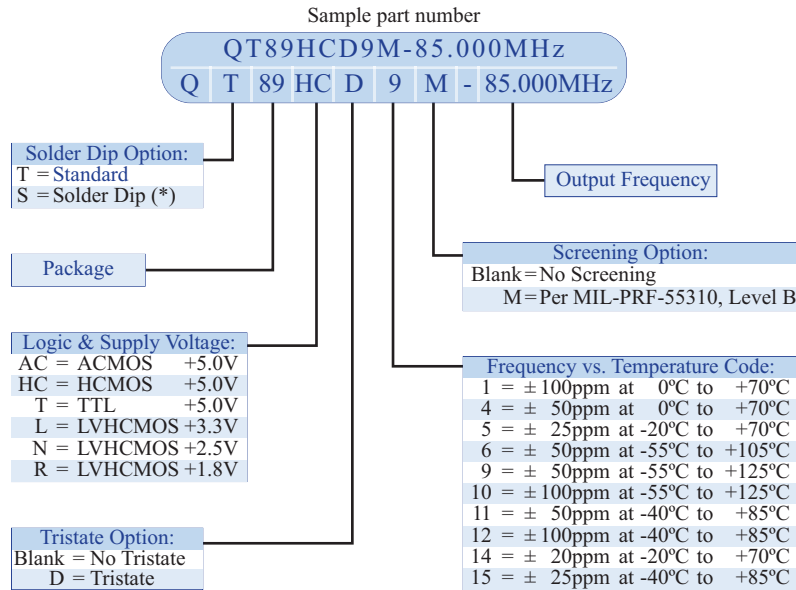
Sample part number

QT89HCD9M-85.000MHz

Q T 89 HC D 9 M - 85.000MHz

Solder Dip Option:
T = Standard
S = Solder Dip (*)

Output Frequency

Package

Screening Option:
Blank = No Screening
M = Per MIL-PRF-55310, Level B

Logic & Supply Voltage:

| | | |
|---|---|---|
| AC = ACMOS | +5.0V |
| HC = HCMOS | +5.0V |
| T = TTL | +5.0V |
| L = LVHCMOS | +3.3V |
| N = LVHCMOS | +2.5V |
| R = LVHCMOS | +1.8V |

Frequency vs. Temperature Code:

| | |
|---|---|
| 1 = ± 100ppm at 0ºC to +70ºC |
| 4 = ± 50ppm at 0ºC to +70ºC |
| 5 = ± 25ppm at -20ºC to +70ºC |
| 6 = ± 50ppm at -55ºC to +105ºC |
| 9 = ± 50ppm at -55ºC to +125ºC |
| 10 = ± 100ppm at -55ºC to +125ºC |
| 11 = ± 50ppm at -40ºC to +85ºC |
| 12 = ± 100ppm at -40ºC to +85ºC |
| 14 = ± 20ppm at -20ºC to +70ºC |
| 15 = ± 25ppm at -40ºC to +85ºC |

Tristate Option:
Blank = No Tristate
D = Tristate